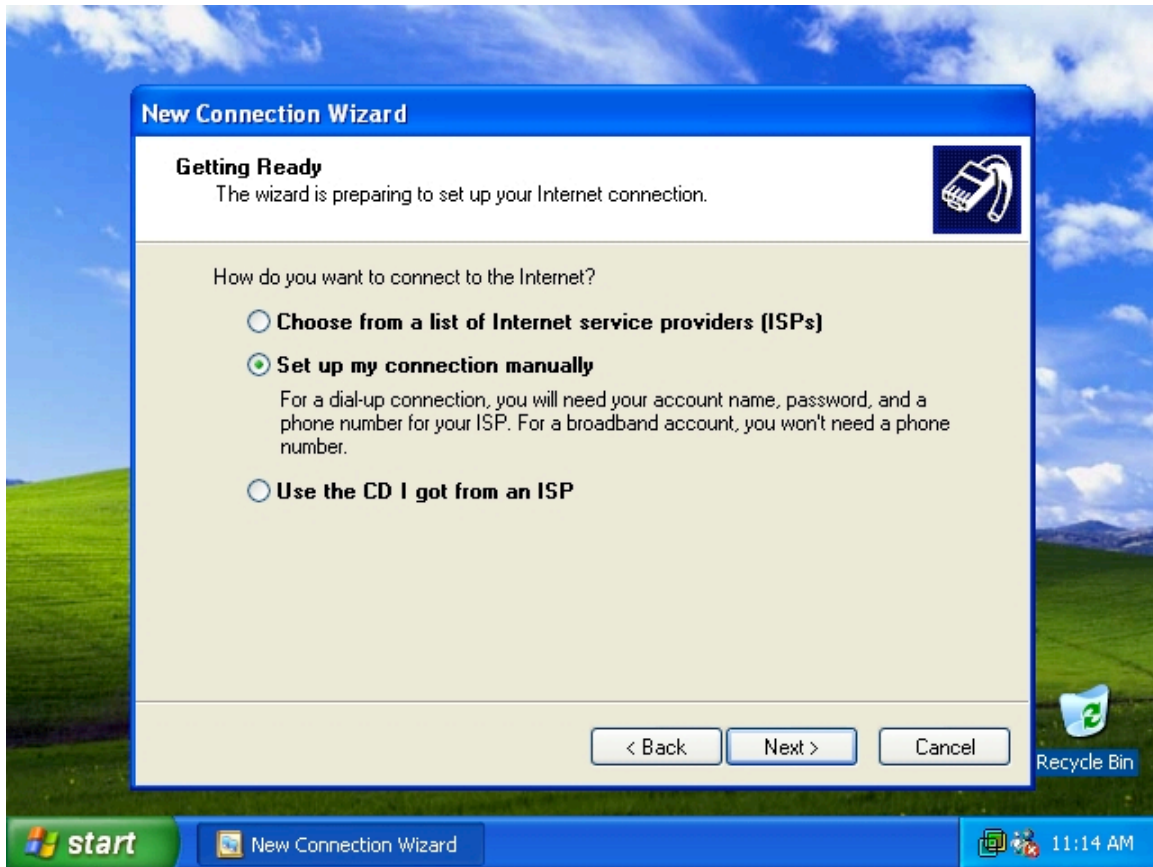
New Connection Wizard

Getting Ready
The wizard is preparing to set up your Internet connection.

How do you want to connect to the Internet?

Choose from a list of Internet service providers (ISPs)

Set up my connection manually

For a dial-up connection, you will need your account name, password, and a phone number for your ISP. For a broadband account, you won't need a phone number.

Use the CD I got from an ISP

< Back

Next >

Cancel

Recycle Bin

start

New Connection Wizard

11:14 AM